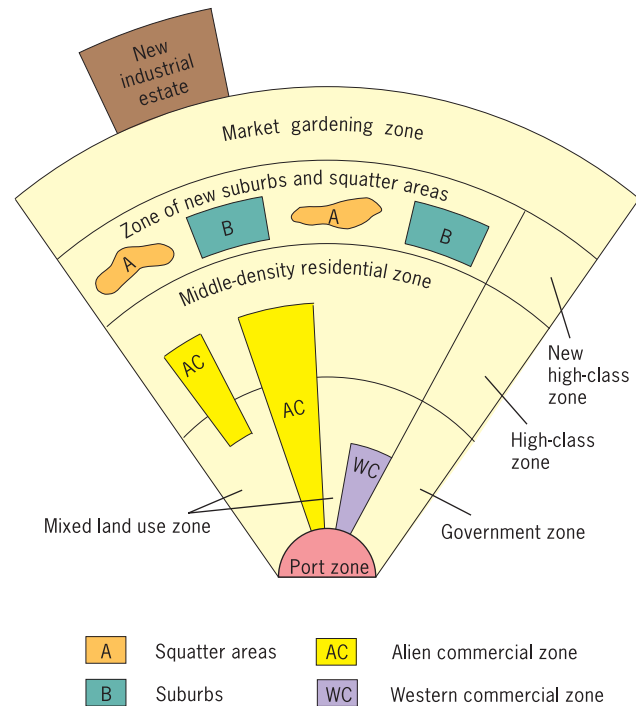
New industrial estate

Market gardening zone

Zone of new suburbs and squatter areas

B

A

A

B

Middle-density residential zone

AC

AC

WC

New high-class zone

High-class zone

Mixed land use zone

Government zone

Port zone

A Squatter areas

AC Alien commercial zone

B Suburbs

WC Western commercial zone